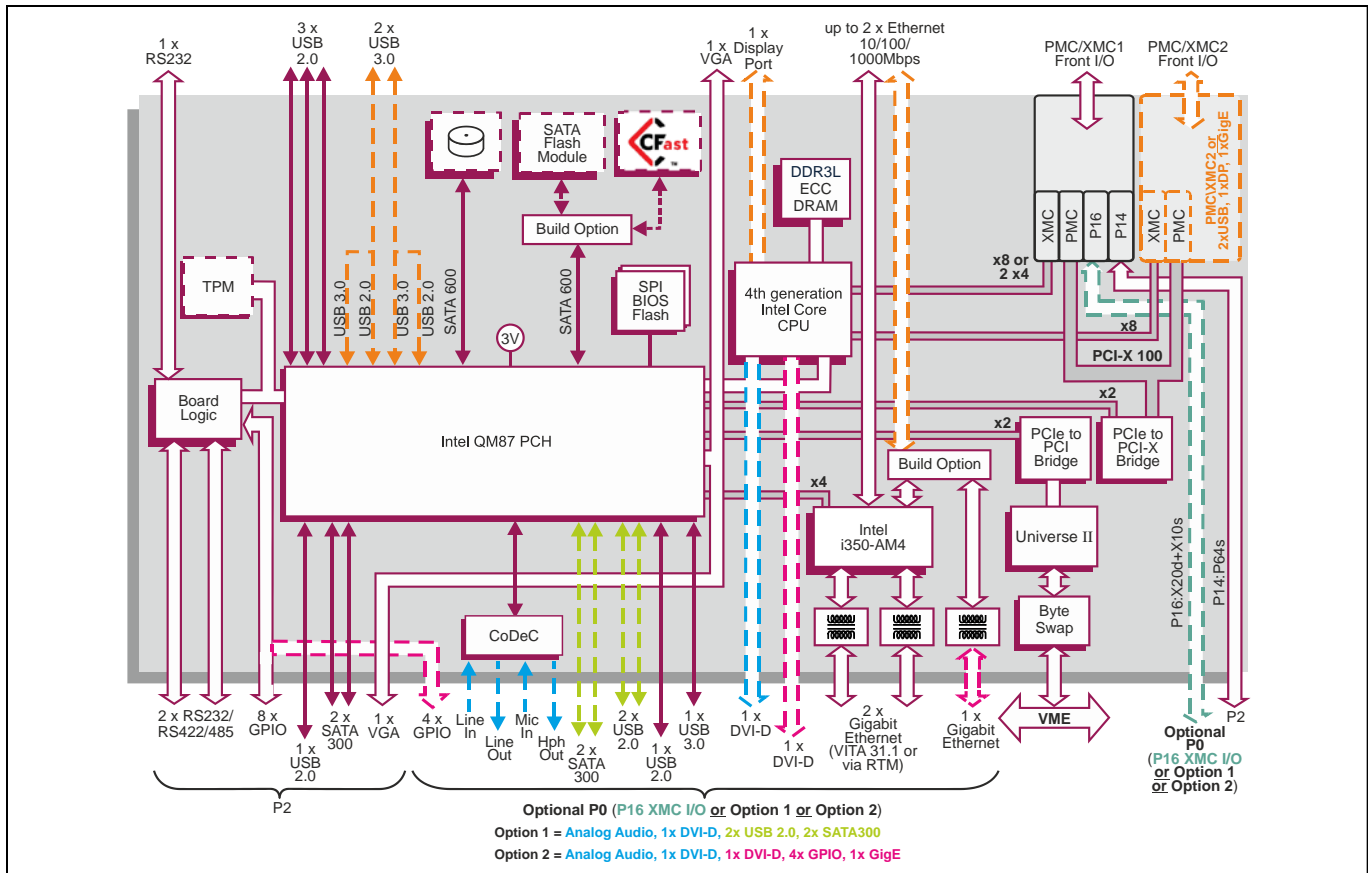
1 x RS232

3 x USB 2.0

2 x USB 3.0

1 x VGA

1 x Display Port

up to 2 x Ethernet 10/100/ 1000Mbps

PMC/XMC1 Front I/O

PMC/XMC2 Front I/O

SATA Flash Module

CFast

Build Option

DDR3L ECC DRAM

XMC PMC P16 P14

XMC PMC

PMC\XMC2 or 2xUSB, 1xDP, 1xGigE

x8 or 2 x4

TPM

USB 3.0 USB 2.0 USB 3.0 USB 2.0 SATA 600

SATA 600

SPI BIOS Flash

4th generation Intel Core CPU

x8

PCI-X 100

3V

Board Logic

Intel QM87 PCH

x2

x2

PCIe to PCI Bridge

PCIe to PCI-X Bridge

Build Option

x4

Intel i350-AM4

Universe II

CoDeC

Byte Swap

P16:X20d+X10s

P14:P64s

2 x RS232/ RS422/485

8 x GPIO

1 x USB 2.0

2 x SATA 300

1 x VGA

4 x GPIO

Line In

Line Out

Mic In

Hph Out

2 x SATA 300

2 x USB 2.0

1 x USB 2.0

1 x USB 3.0

1 x DVI-D

1 x DVI-D

2 x Gigabit Ethernet (VITA 31.1 or via RTM)

1 x Gigabit Ethernet

VME

P2

Optional P0 (P16 XMC I/O or Option 1 or Option 2)

P2

Optional P0 (P16 XMC I/O or Option 1 or Option 2)

Option 1 = Analog Audio, 1x DVI-D, 2x USB 2.0, 2x SATA300

Option 2 = Analog Audio, 1x DVI-D, 1x DVI-D, 4x GPIO, 1x GigE